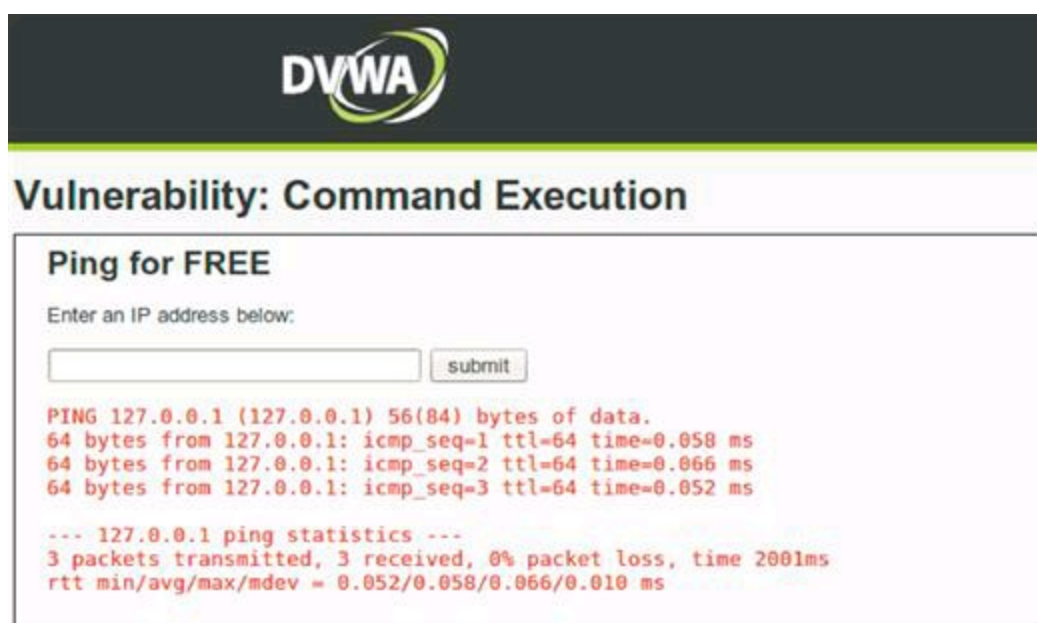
DVWA

Vulnerability: Command Execution

Ping for FREE

Enter an IP address below:

submit

PING 127.0.0.1 (127.0.0.1) 56(84) bytes of data.
64 bytes from 127.0.0.1: icmp_seq=1 ttl=64 time=0.058 ms
64 bytes from 127.0.0.1: icmp_seq=2 ttl=64 time=0.066 ms
64 bytes from 127.0.0.1: icmp_seq=3 ttl=64 time=0.052 ms

--- 127.0.0.1 ping statistics ---
3 packets transmitted, 3 received, 0% packet loss, time 2001ms
rtt min/avg/max/mdev = 0.052/0.058/0.066/0.010 ms